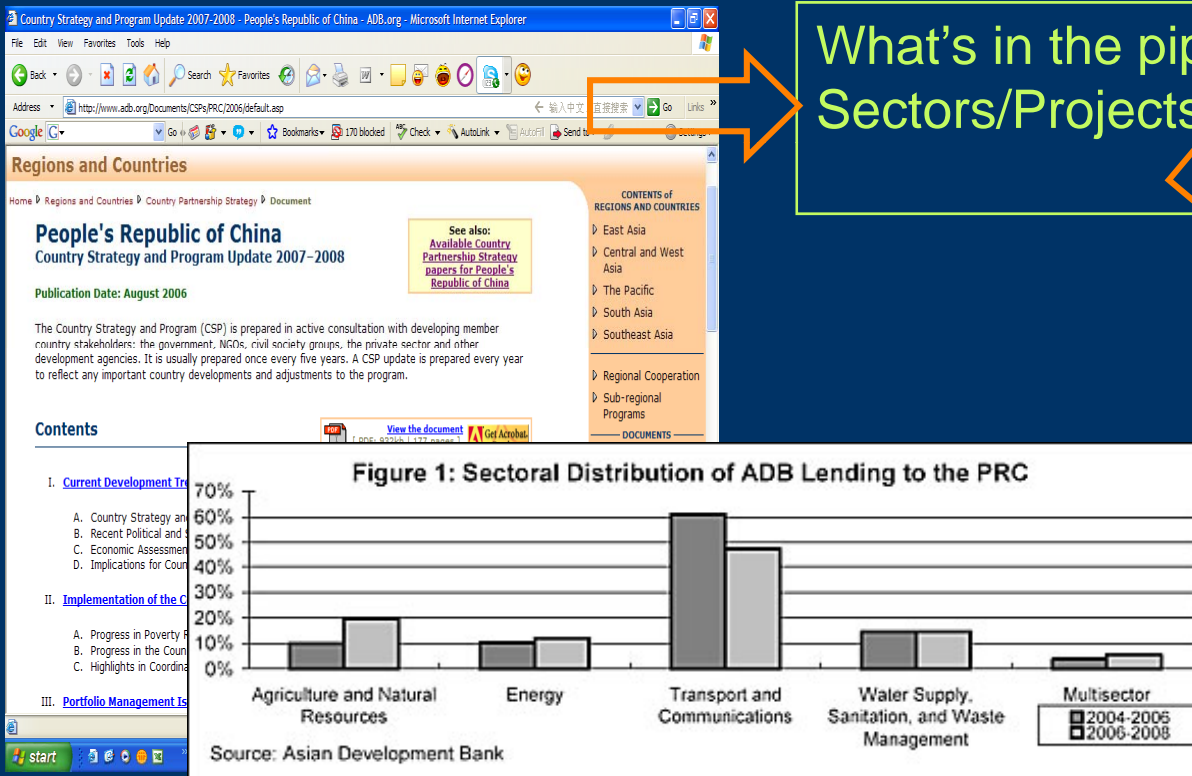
Country Strategy and Program Update 2007-2008 - People's Republic of China - ADB.org - Microsoft Internet Explorer

File Edit View Favorites Tools Help

Back Search Favorites

Address http://www.adb.org/Documents/CSPs/PRC/2006/default.asp Go Links

Google G Go Bookmarks 170 blocked Check AutoLink AutoFill Send to Settings

Regions and Countries

Home Regions and Countries Country Partnership Strategy Document

People's Republic of China
Country Strategy and Program Update 2007-2008

See also: Available Country Partnership Strategy papers for People's Republic of China

Publication Date: August 2006

The Country Strategy and Program (CSP) is prepared in active consultation with developing member country stakeholders: the government, NGOs, civil society groups, the private sector and other development agencies. It is usually prepared once every five years. A CSP update is prepared every year to reflect any important country developments and adjustments to the program.

Contents

View the document [ PDF: 932kb | 177 pages ] Get Acrobat

I. Current Development Tre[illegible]

A. Country Strategy an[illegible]
B. Recent Political and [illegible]
C. Economic Assessmen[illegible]
D. Implications for Coun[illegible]

II. Implementation of the C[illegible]

A. Progress in Poverty R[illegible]
B. Progress in the Coun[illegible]
C. Highlights in Coordina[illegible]

III. Portfolio Management Is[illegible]

CONTENTS of REGIONS AND COUNTRIES
East Asia
Central and West Asia
The Pacific
South Asia
Southeast Asia
Regional Cooperation
Sub-regional Programs
DOCUMENTS

start

What's in the pip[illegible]
Sectors/Projects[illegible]

Figure 1: Sectoral Distribution of ADB Lending to the PRC

70%
60%
50%
40%
30%
20%
10%
0%

Agriculture and Natural Resources
Energy
Transport and Communications
Water Supply, Sanitation, and Waste Management
Multisector

2004-2006
2006-2008

Source: Asian Development Bank